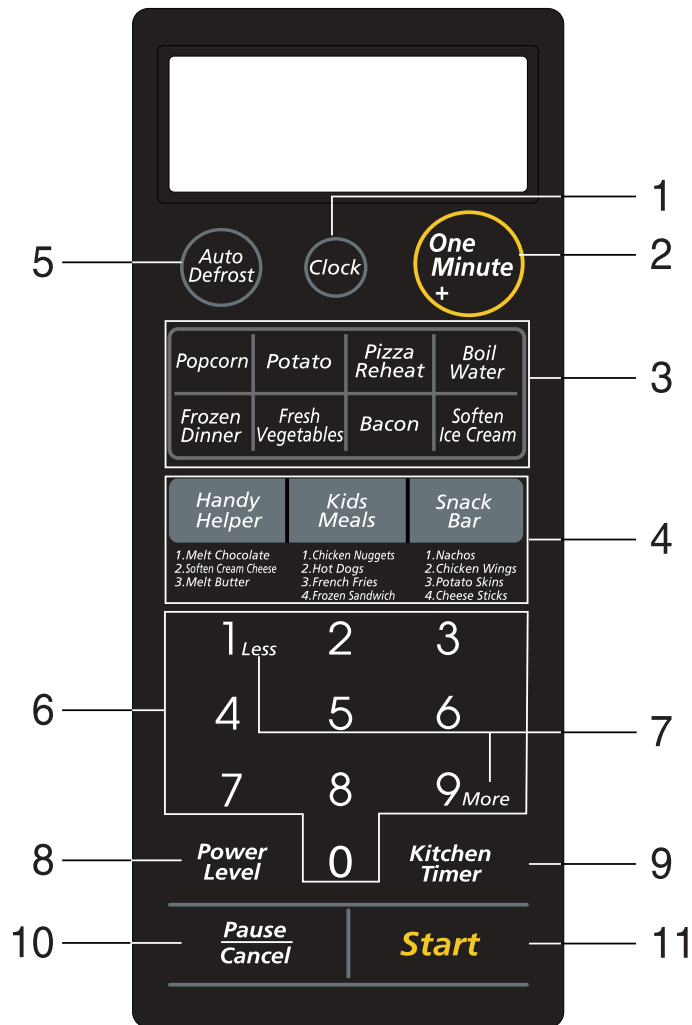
1

5 Auto Defrost

Clock

One Minute +

2

Popcorn | Potato | Pizza Reheat | Boil Water

Frozen Dinner | Fresh Vegetables | Bacon | Soften Ice Cream

3

Handy Helper

Kids Meals

Snack Bar

4

1.Melt Chocolate
2.Soften Cream Cheese
3.Melt Butter

1.Chicken Nuggets
2.Hot Dogs
3.French Fries
4.Frozen Sandwich

1.Nachos
2.Chicken Wings
3.Potato Skins
4.Cheese Sticks

1 Less 2 3

6 4 5 6 7

7 8 9 More

8 Power Level

0

Kitchen Timer 9

10 Pause Cancel

Start 11